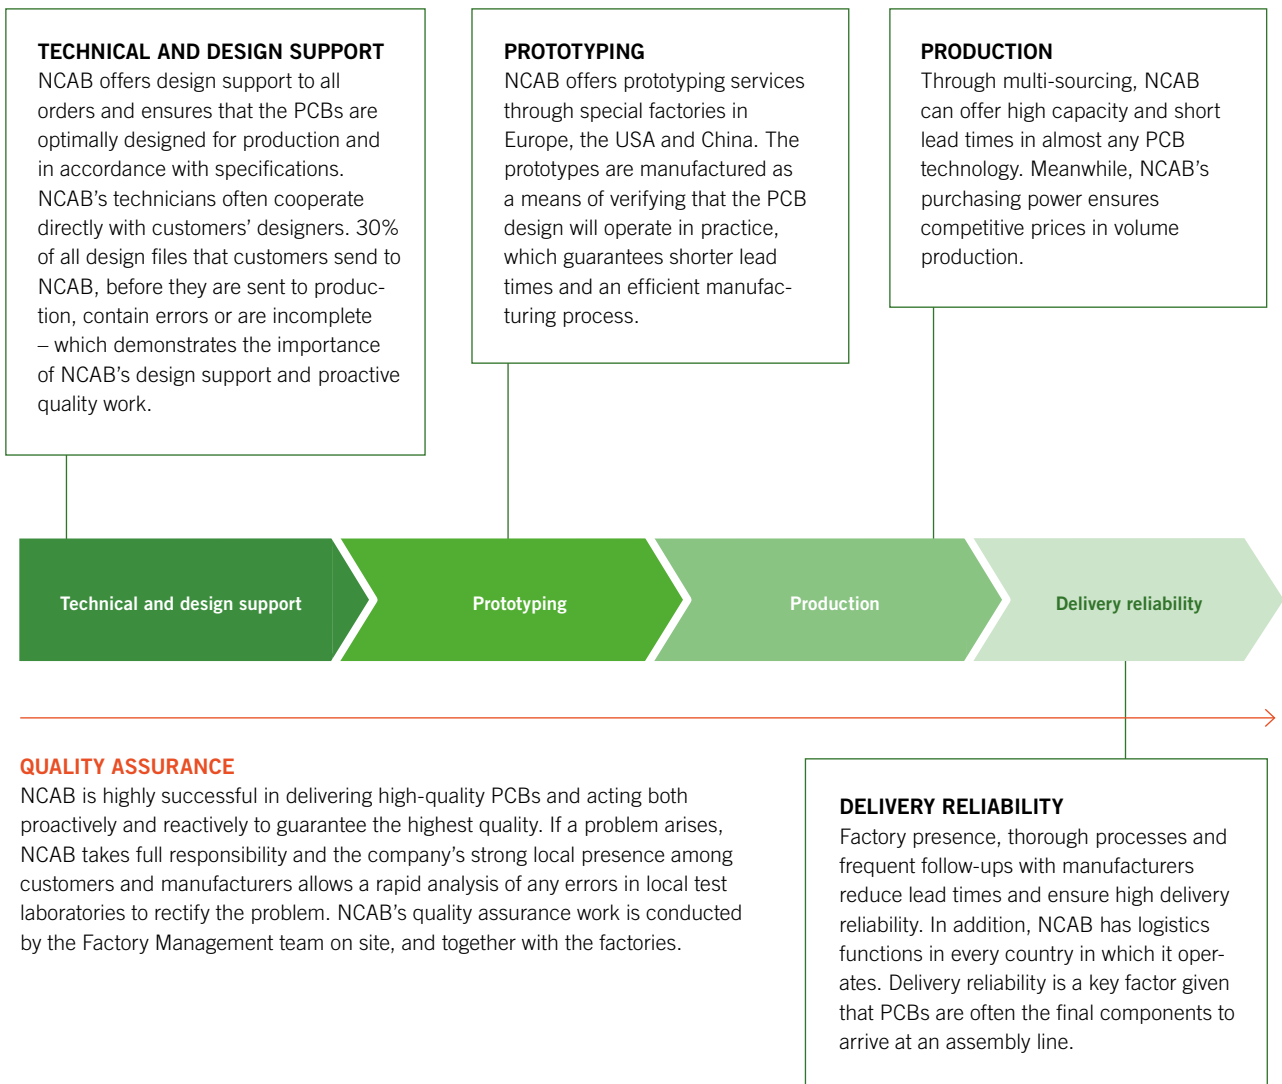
TECHNICAL AND DESIGN SUPPORT
NCAB offers design support to all orders and ensures that the PCBs are optimally designed for production and in accordance with specifications. NCAB’s technicians often cooperate directly with customers’ designers. 30% of all design files that customers send to NCAB, before they are sent to production, contain errors or are incomplete – which demonstrates the importance of NCAB’s design support and proactive quality work.

PROTOTYPING
NCAB offers prototyping services through special factories in Europe, the USA and China. The prototypes are manufactured as a means of verifying that the PCB design will operate in practice, which guarantees shorter lead times and an efficient manufacturing process.

PRODUCTION
Through multi-sourcing, NCAB can offer high capacity and short lead times in almost any PCB technology. Meanwhile, NCAB’s purchasing power ensures competitive prices in volume production.

Technical and design support

Prototyping

Production

Delivery reliability

QUALITY ASSURANCE
NCAB is highly successful in delivering high-quality PCBs and acting both proactively and reactively to guarantee the highest quality. If a problem arises, NCAB takes full responsibility and the company’s strong local presence among customers and manufacturers allows a rapid analysis of any errors in local test laboratories to rectify the problem. NCAB’s quality assurance work is conducted by the Factory Management team on site, and together with the factories.

DELIVERY RELIABILITY
Factory presence, thorough processes and frequent follow-ups with manufacturers reduce lead times and ensure high delivery reliability. In addition, NCAB has logistics functions in every country in which it operates. Delivery reliability is a key factor given that PCBs are often the final components to arrive at an assembly line.